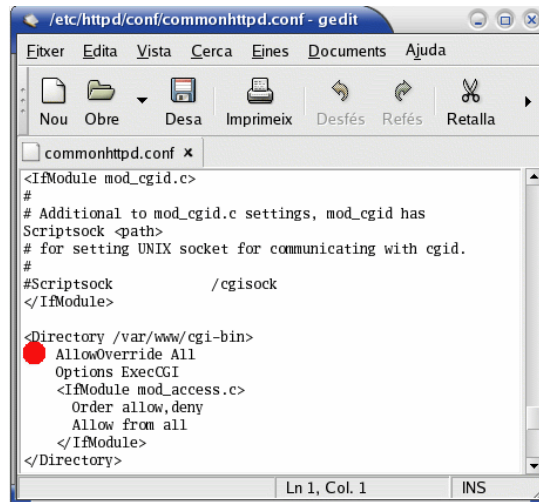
/etc/httpd/conf/commonhttpd.conf - gedit

Fitxer Edita Vista Cerca Eines Documents Ajuda

Nou Obre Desa Imprimeix Desfés Refés Retalla

commonhttpd.conf ×

<IfModule mod_cgid.c>
#
# Additional to mod_cgid.c settings, mod_cgid has
Scriptsock <path>
# for setting UNIX socket for communicating with cgid.
#
#Scriptsock /cgisock
</IfModule>

<Directory /var/www/cgi-bin>
AllowOverride All
Options ExecCGI
<IfModule mod_access.c>
Order allow,deny
Allow from all
</IfModule>
</Directory>

Ln 1, Col. 1 INS